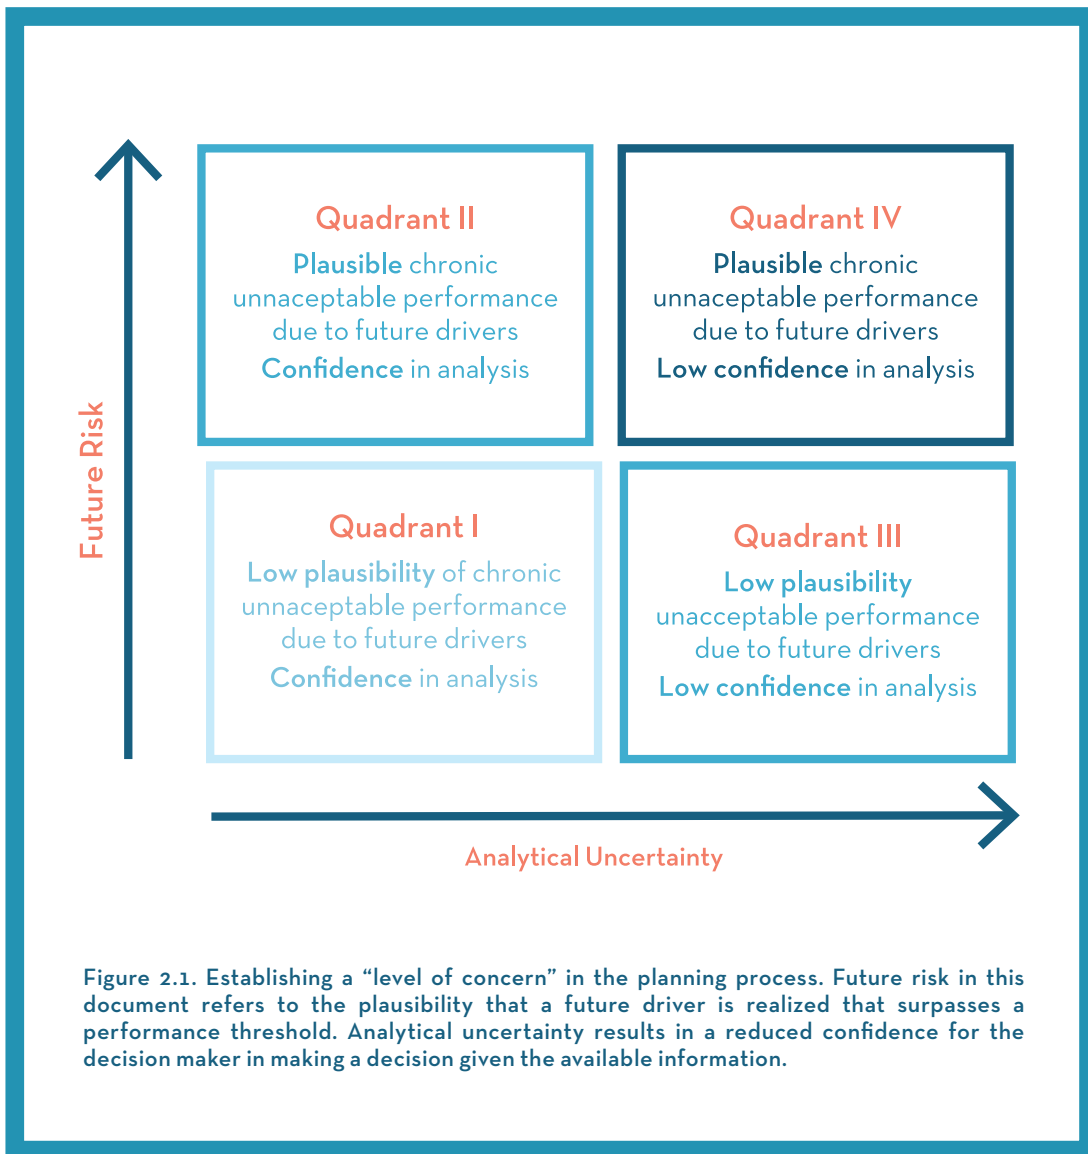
Future Risk

Quadrant II
Plausible chronic unnaceptable performance due to future drivers
Confidence in analysis

Quadrant IV
Plausible chronic unnaceptable performance due to future drivers
Low confidence in analysis

Quadrant I
Low plausibility of chronic unnaceptable performance due to future drivers
Confidence in analysis

Quadrant III
Low plausibility unacceptable performance due to future drivers
Low confidence in analysis

Analytical Uncertainty

Figure 2.1. Establishing a "level of concern" in the planning process. Future risk in this document refers to the plausibility that a future driver is realized that surpasses a performance threshold. Analytical uncertainty results in a reduced confidence for the decision maker in making a decision given the available information.